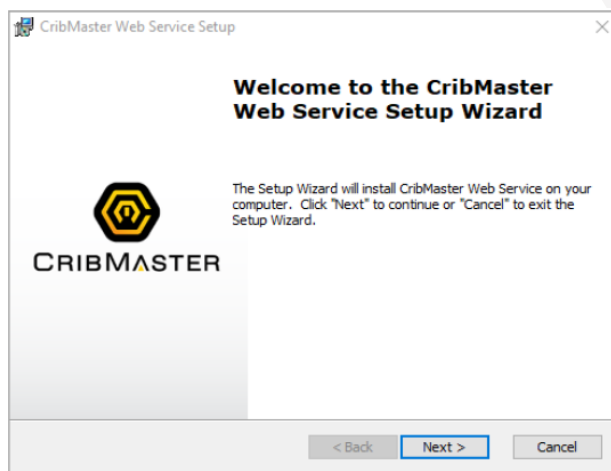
CribMaster Web Service Setup

×

Welcome to the CribMaster Web Service Setup Wizard

CRIBMASTER

The Setup Wizard will install CribMaster Web Service on your computer. Click "Next" to continue or "Cancel" to exit the Setup Wizard.

< Back

Next >

Cancel